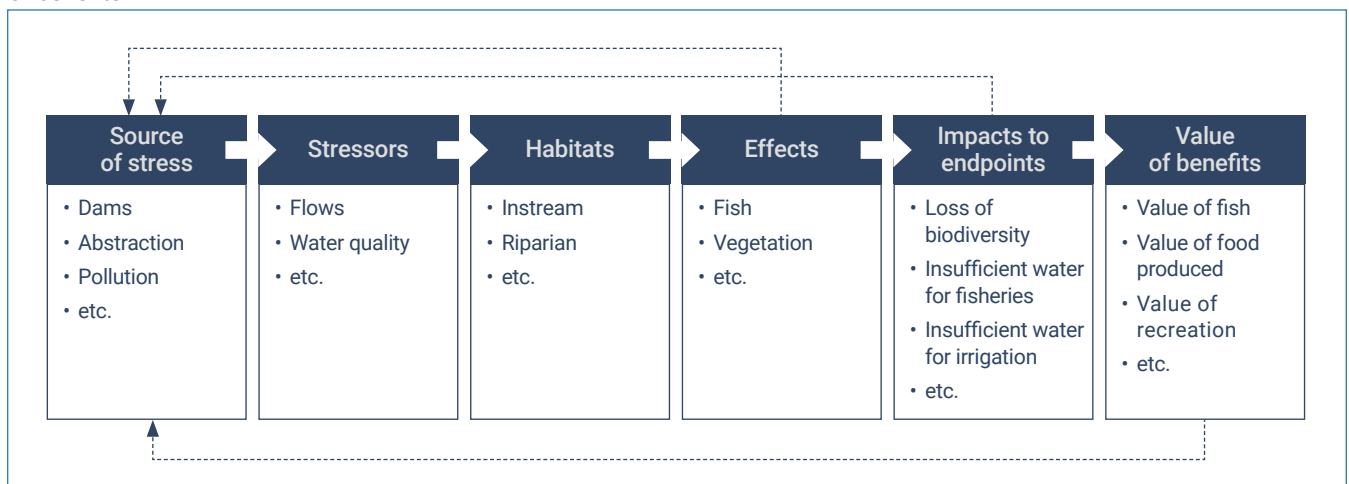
Source of stress
• Dams
• Abstraction
• Pollution
• etc.

Stressors
• Flows
• Water quality
• etc.

Habitats
• Instream
• Riparian
• etc.

Effects
• Fish
• Vegetation
• etc.

Impacts to endpoints
• Loss of biodiversity
• Insufficient water for fisheries
• Insufficient water for irrigation
• etc.

Value of benefits
• Value of fish
• Value of food produced
• Value of recreation
• etc.